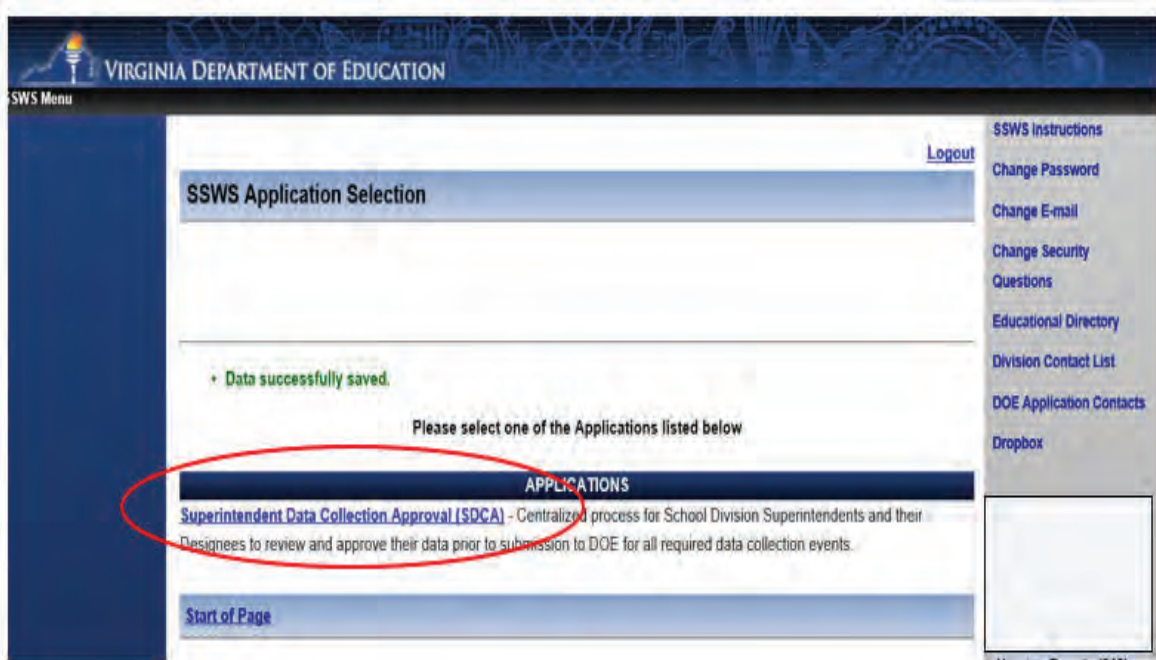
VIRGINIA DEPARTMENT OF EDUCATION

SWS Menu

Logout

SSWS Application Selection

• Data successfully saved.

Please select one of the Applications listed below

APPLICATIONS

Superintendent Data Collection Approval (SDCA) - Centralized process for School Division Superintendents and their Designees to review and approve their data prior to submission to DOE for all required data collection events.

Start of Page

SSWS Instructions

Change Password

Change E-mail

Change Security Questions

Educational Directory

Division Contact List

DOE Application Contacts

Dropbox